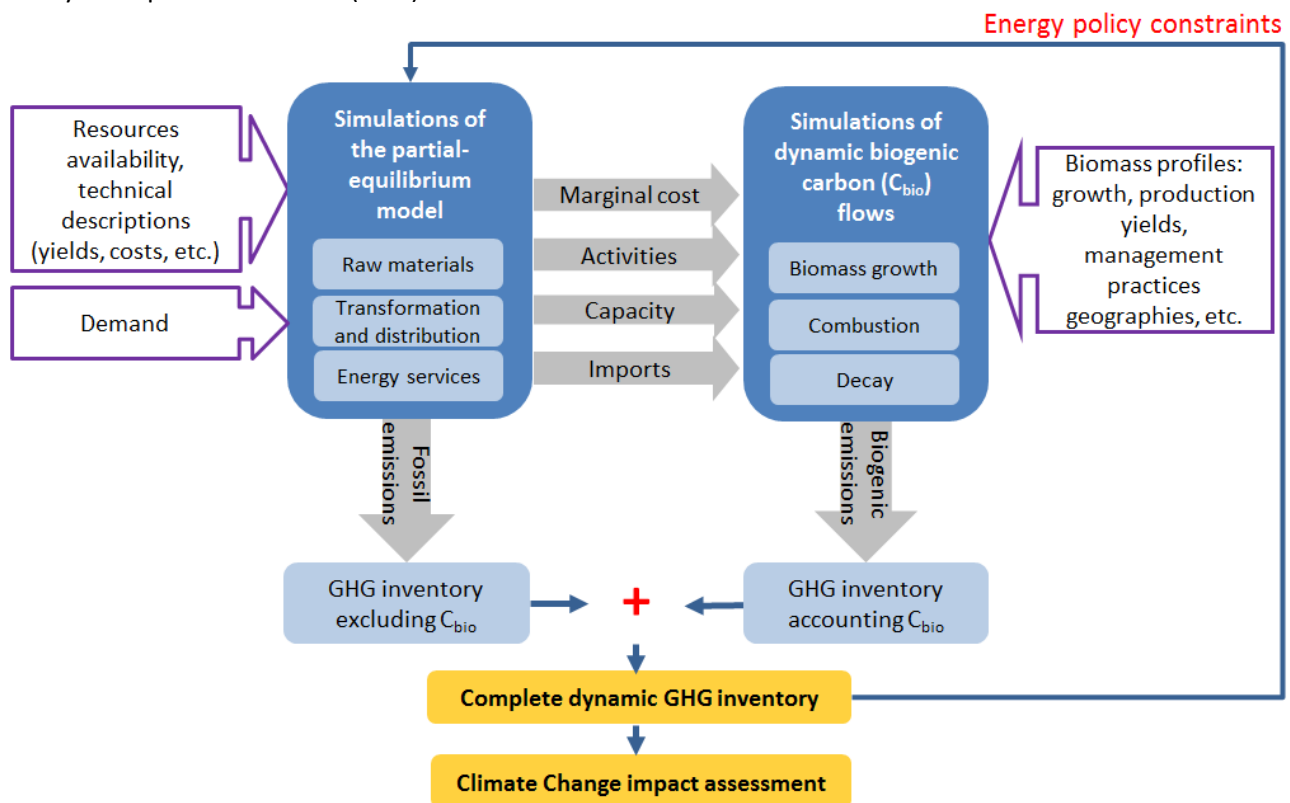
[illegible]

Energy policy constraints

Resources availability, technical descriptions (yields, costs, etc.)

Demand

Simulations of the partial-equilibrium model

Raw materials

Transformation and distribution

Energy services

Marginal cost

Activities

Capacity

Imports

Simulations of dynamic biogenic carbon ($C_{bio}$) flows

Biomass growth

Combustion

Decay

Biomass profiles: growth, production yields, management practices geographies, etc.

Fossil emissions

Biogenic emissions

GHG inventory excluding $C_{bio}$

+

GHG inventory accounting $C_{bio}$

Complete dynamic GHG inventory

Climate Change impact assessment